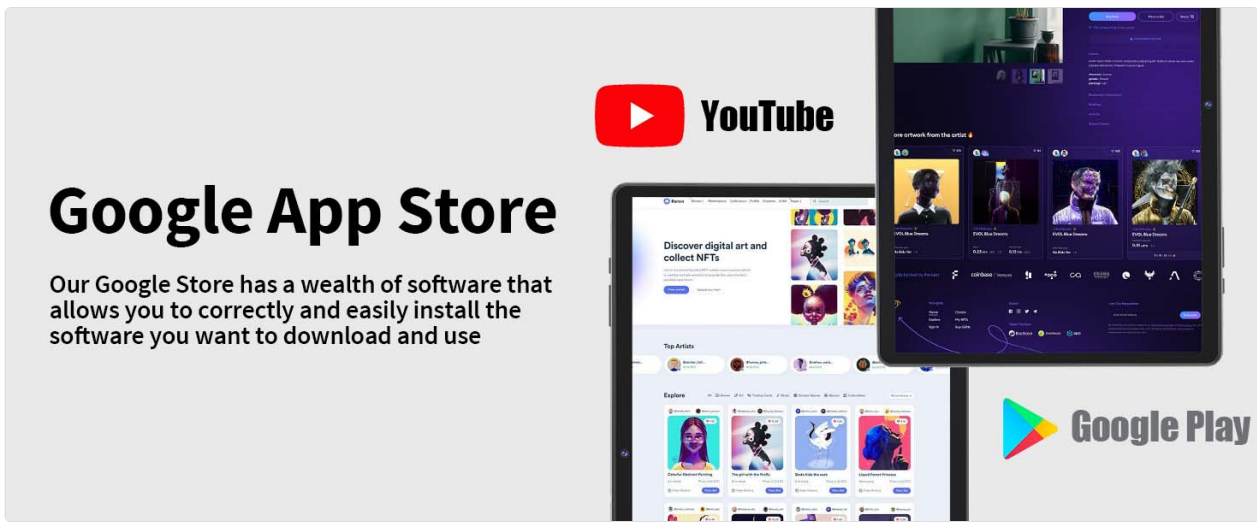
Google App Store

Our Google Store has a wealth of software that allows you to correctly and easily install the software you want to download and use

YouTube

Discover digital art and collect NFTs

Top Artists

Explore

ore artwork from the artist

EVOL Blue Dreams

EVOL Blue Dreams

EVOL Blue Dreams

EVOL Blue Dreams

coinbase

Google Play